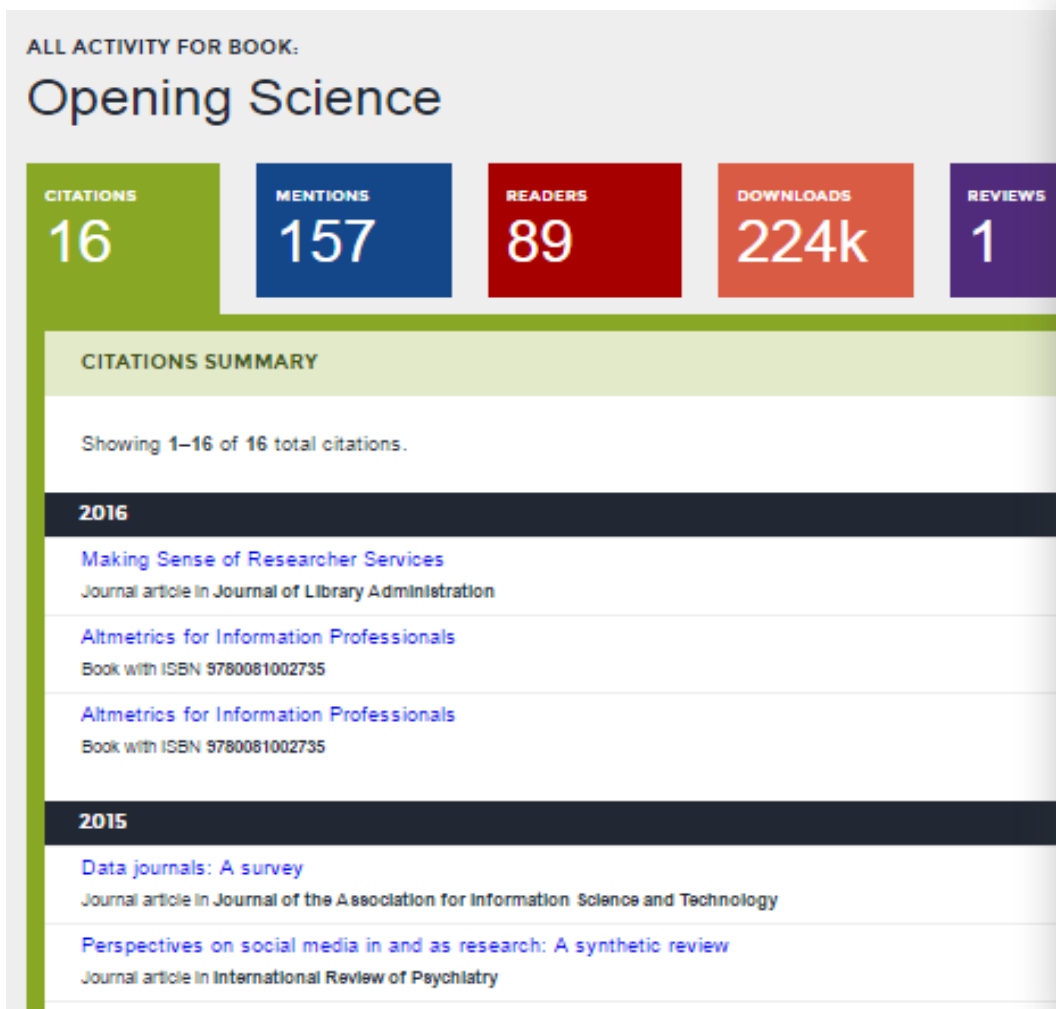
ALL ACTIVITY FOR BOOK:
Opening Science

CITATIONS
16

MENTIONS
157

READERS
89

DOWNLOADS
224k

REVIEWS
1

CITATIONS SUMMARY

Showing 1–16 of 16 total citations.

2016

Making Sense of Researcher Services
Journal article in Journal of Library Administration

Altmetrics for Information Professionals
Book with ISBN 9780081002735

Altmetrics for Information Professionals
Book with ISBN 9780081002735

2015

Data journals: A survey
Journal article in Journal of the Association for Information Science and Technology

Perspectives on social media in and as research: A synthetic review
Journal article in International Review of Psychiatry